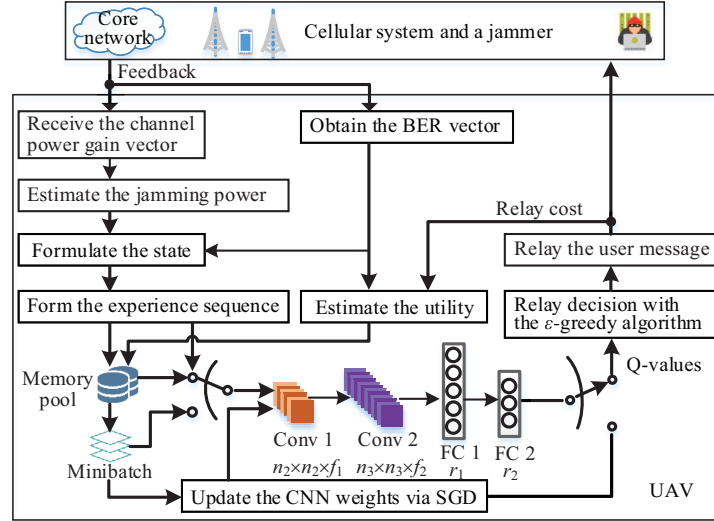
Core network

Cellular system and a jammer

Feedback

Receive the channel power gain vector

Obtain the BER vector

Estimate the jamming power

Relay cost

Formulate the state

Relay the user message

Form the experience sequence

Estimate the utility

Relay decision with the $\varepsilon$-greedy algorithm

Memory pool

Q-values

Minibatch

Conv 1
$n_2 \times n_2 \times f_1$

Conv 2
$n_3 \times n_3 \times f_2$

FC 1
$r_1$

FC 2
$r_2$

Update the CNN weights via SGD

UAV